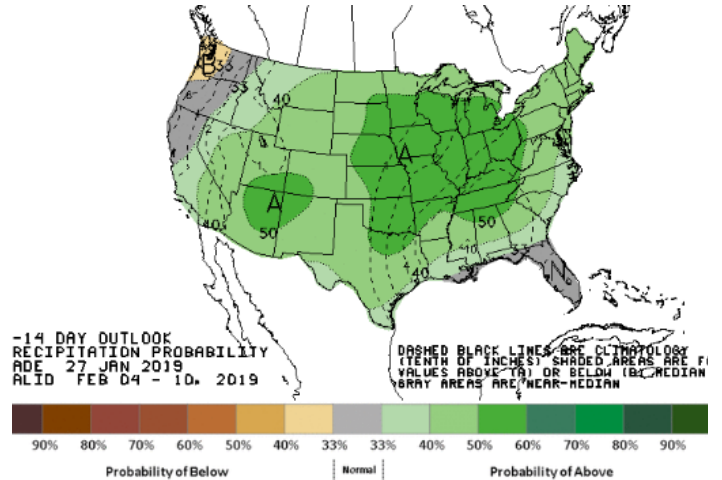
B
33
33
40
A
A
40
50
50
40
N
40

-14 DAY OUTLOOK
RECIPITATION PROBABILITY
ADE 27 JAN 2019
ALID FEB 04 - 10, 2019

DASHED BLACK LINES ARE CLIMATOLOGY
(TENTH OF INCHES) SHADED AREAS ARE F
VALUES ABOVE (A) OR BELOW (B) MEDIAN
GRAY AREAS ARE NEAR-MEDIAN

90% 80% 70% 60% 50% 40% 33% 33% 40% 50% 60% 70% 80% 90%

Probability of Below
Normal
Probability of Above